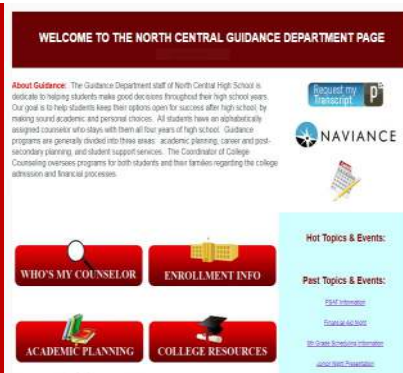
WELCOME TO THE NORTH CENTRAL GUIDANCE DEPARTMENT PAGE

About Guidance: The Guidance Department staff of North Central High School is dedicated to helping students make good decisions throughout their high school years. Our goal is to help students keep their options open for success after high school, by making sound academic and personal choices. All students have an alphabetically assigned counselor who stays with them all four years of high school. Guidance programs are generally divided into three areas: academic planning, career and post-secondary planning, and student support services. The Coordinator of College Counseling oversees programs for both students and their families regarding the college admission and financial processes.

Request my Transcript

NAVIANCE

WHO'S MY COUNSELOR

ENROLLMENT INFO

ACADEMIC PLANNING

COLLEGE RESOURCES

Hot Topics & Events:

Past Topics & Events:

PSAT Information

Financial Aid Night

9th Grade Scheduling Information

Junior Night Presentation